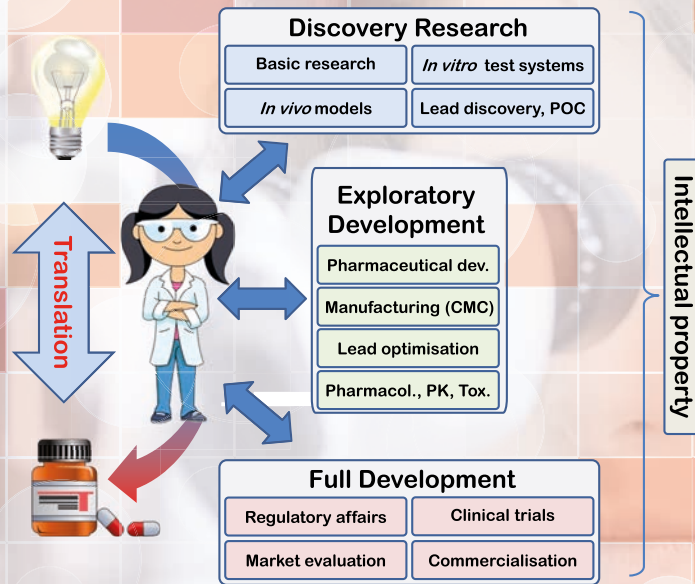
Discovery Research

Basic research

*In vitro* test systems

*In vivo* models

Lead discovery, POC

Translation

Exploratory Development

Pharmaceutical dev.

Manufacturing (CMC)

Lead optimisation

Pharmacol., PK, Tox.

Intellectual property

Full Development

Regulatory affairs

Clinical trials

Market evaluation

Commercialisation